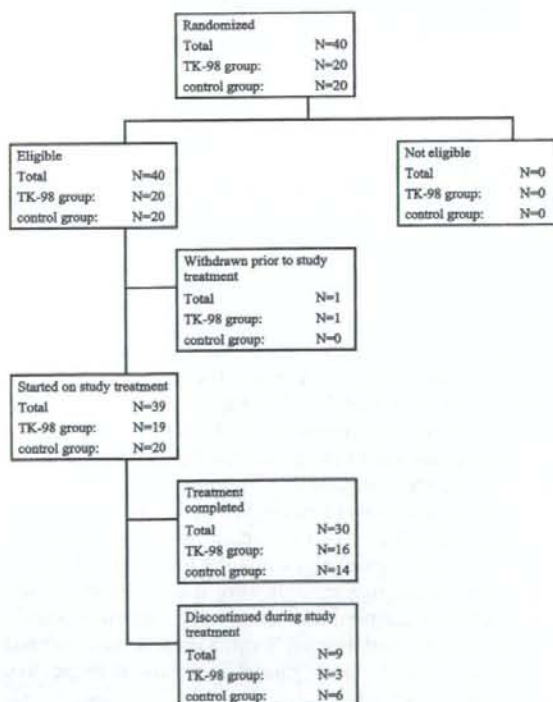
Randomized
Total N=40
TK-98 group: N=20
control group: N=20

Eligible
Total N=40
TK-98 group: N=20
control group: N=20

Not eligible
Total N=0
TK-98 group: N=0
control group: N=0

Withdrawn prior to study treatment
Total N=1
TK-98 group: N=1
control group: N=0

Started on study treatment
Total N=39
TK-98 group: N=19
control group: N=20

Treatment completed
Total N=30
TK-98 group: N=16
control group: N=14

Discontinued during study treatment
Total N=9
TK-98 group: N=3
control group: N=6